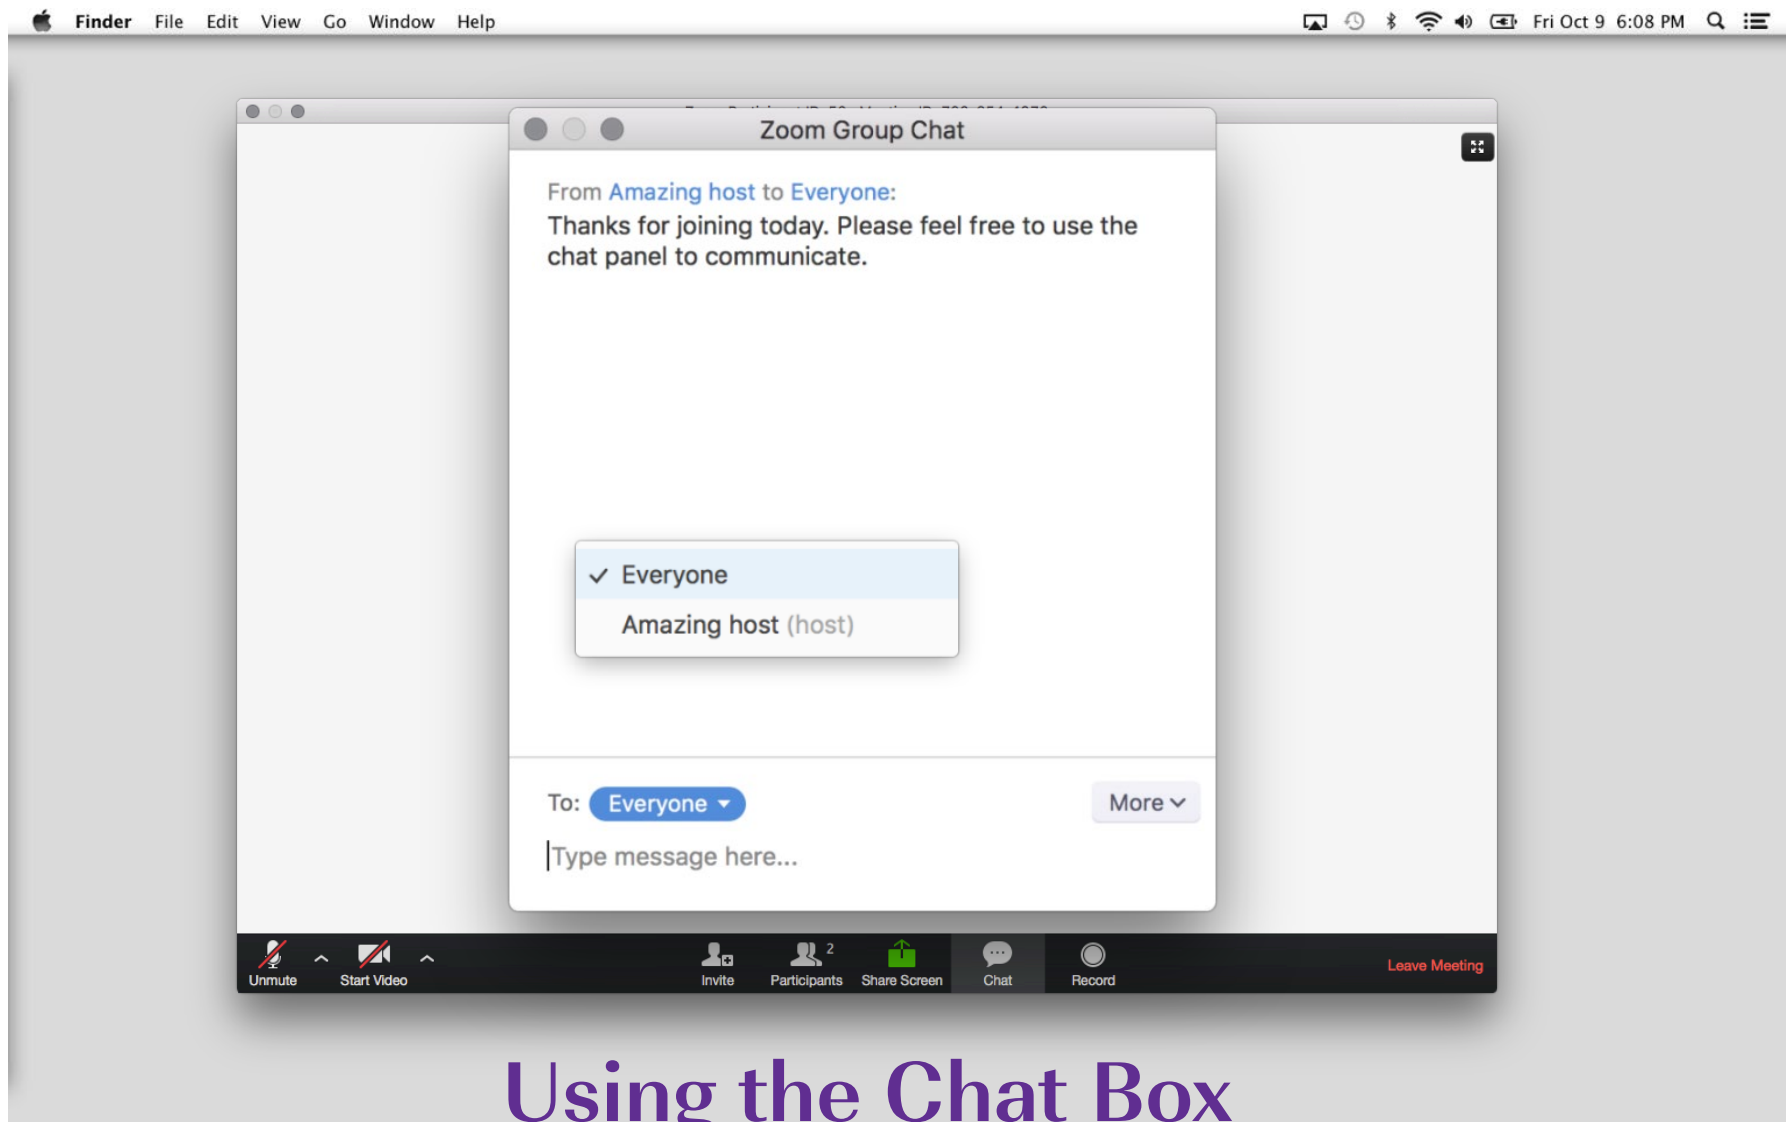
Finder File Edit View Go Window Help

Fri Oct 9 6:08 PM

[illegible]

Zoom Group Chat

From Amazing host to Everyone:
Thanks for joining today. Please feel free to use the chat panel to communicate.

✓ Everyone
Amazing host (host)

To: Everyone

More

Type message here...

Unmute
Start Video
Invite
2
Participants
Share Screen
Chat
Record
Leave Meeting

Using the Chat Box